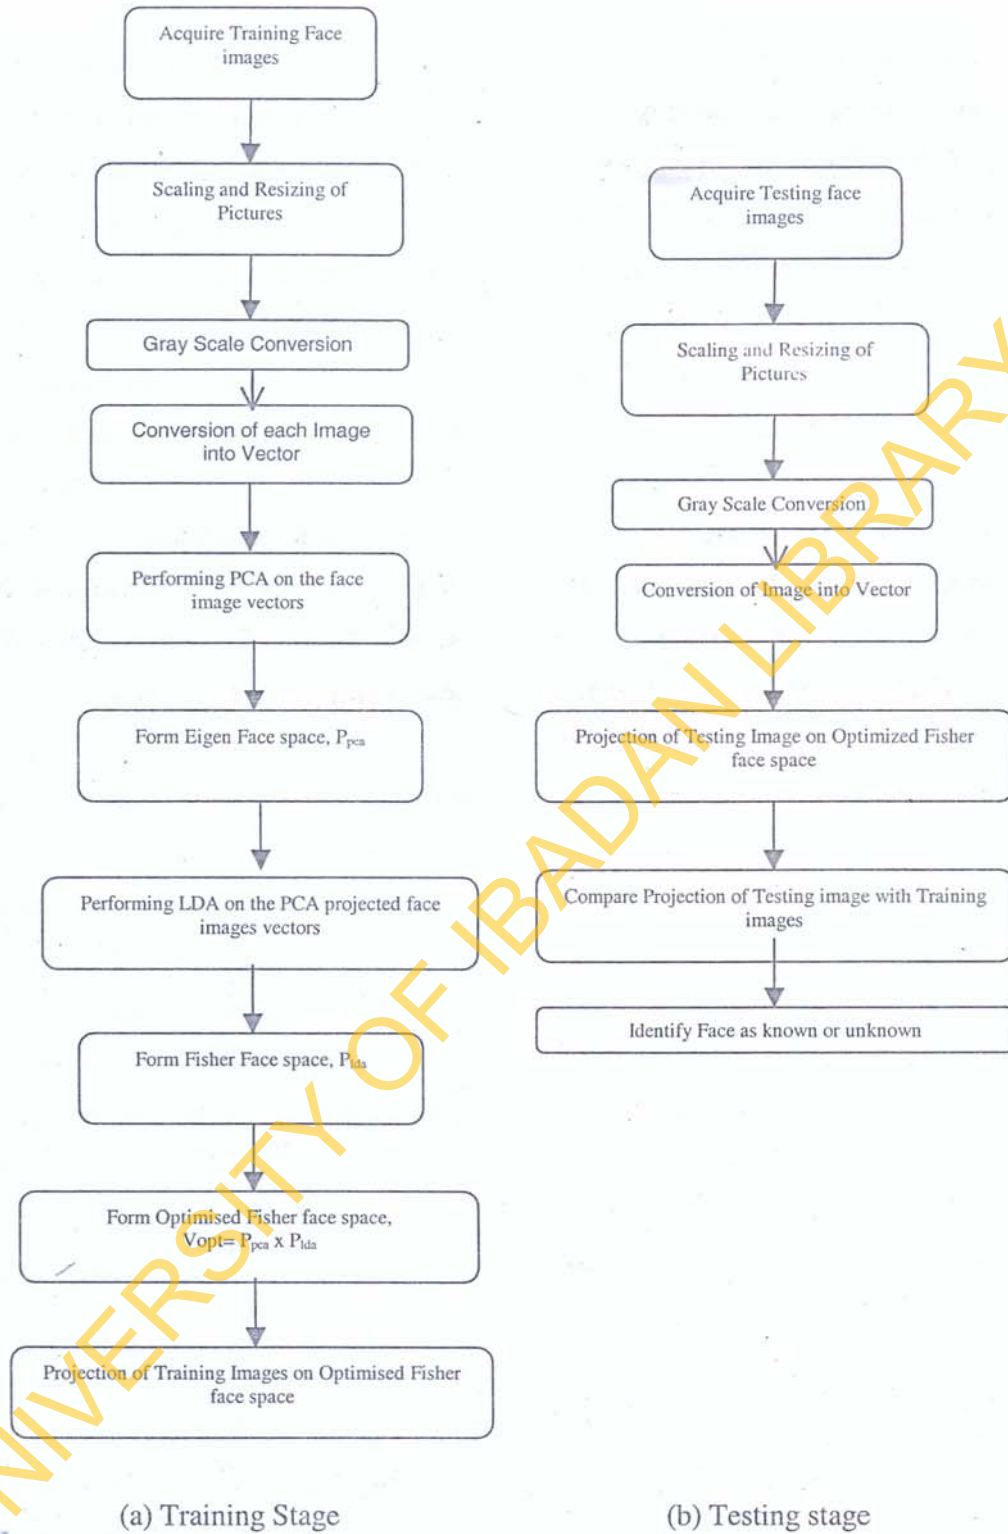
Acquire Training Face images

Scaling and Resizing of Pictures

Gray Scale Conversion

Conversion of each Image into Vector

Performing PCA on the face image vectors

Form Eigen Face space, $P_{pca}$

Performing LDA on the PCA projected face images vectors

Form Fisher Face space, $P_{lda}$

Form Optimised Fisher face space, Vopt= $P_{pca}$ x $P_{lda}$

Projection of Training Images on Optimised Fisher face space

(a) Training Stage

Acquire Testing face images

Scaling and Resizing of Pictures

Gray Scale Conversion

Conversion of Image into Vector

Projection of Testing Image on Optimized Fisher face space

Compare Projection of Testing image with Training images

Identify Face as known or unknown

(b) Testing stage

UNIVERSITY OF IBADAN LIBRARY